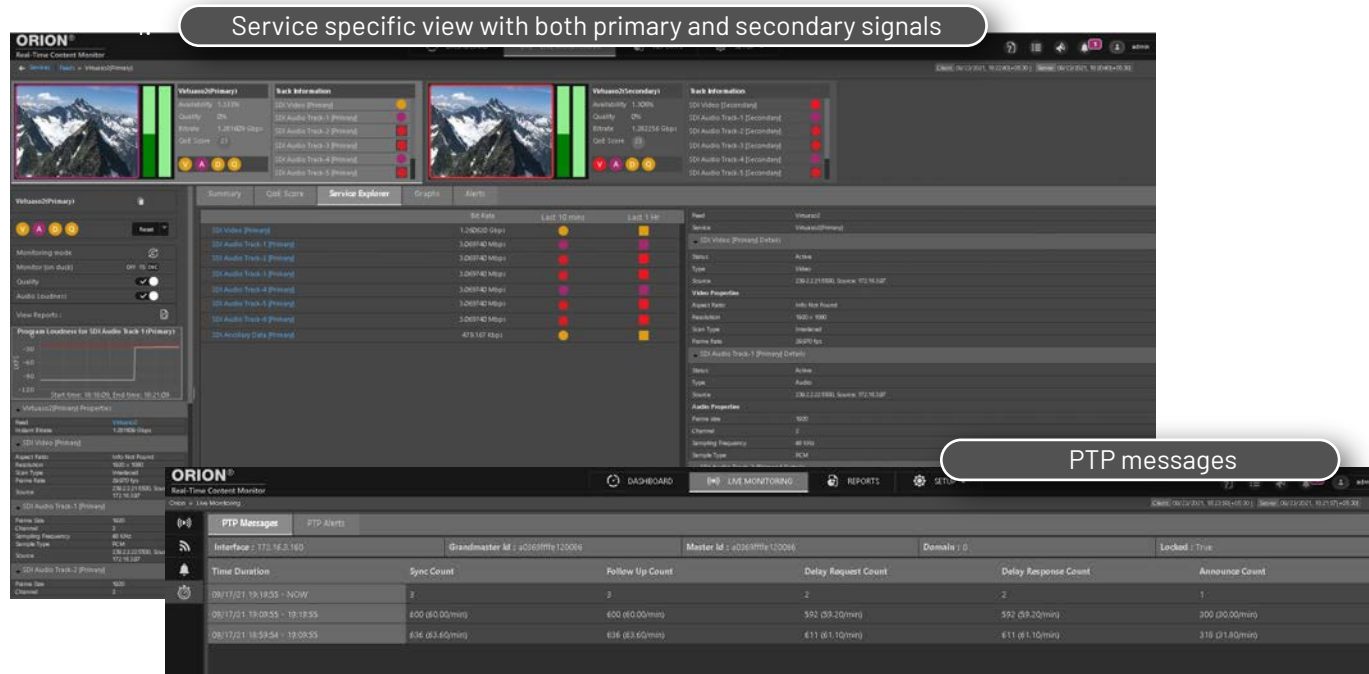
Service specific view with both primary and secondary signals

ORION®
Real-Time Content Monitor

Virtuoso2(Primary)

Track Information
SDI Video [Primary]
SDI Audio Track-1 [Primary]
SDI Audio Track-2 [Primary]
SDI Audio Track-3 [Primary]
SDI Audio Track-4 [Primary]
SDI Audio Track-5 [Primary]

Virtuoso2(Secondary)

Track Information
SDI Video [Secondary]
SDI Audio Track-1 [Secondary]
SDI Audio Track-2 [Secondary]
SDI Audio Track-3 [Secondary]
SDI Audio Track-4 [Secondary]
SDI Audio Track-5 [Secondary]

V A D Q

Virtuoso2(Primary)
Reset
Monitoring mode
Monitor (on duck)
Quality
Audio Loudness
View Reports :
Program Loudness for SDI Audio Track-1 (Primary)

Summary | QoE Score | Service Explorer | Graphs | Alerts

| | Bit Rate | Last 10 mins | Last 1 Hr |
|---|---|---|---|
| SDI Video [Primary] | 1.260620 Gbps | | |
| SDI Audio Track-1 [Primary] | 3.069740 Mbps | | |
| SDI Audio Track-2 [Primary] | 3.069740 Mbps | | |
| SDI Audio Track-3 [Primary] | 3.069740 Mbps | | |
| SDI Audio Track-4 [Primary] | 3.069740 Mbps | | |
| SDI Audio Track-5 [Primary] | 3.069740 Mbps | | |
| SDI Audio Track-6 [Primary] | 3.069740 Mbps | | |
| SDI Ancillary Data [Primary] | 479.167 Kbps | | |

Feed Virtuoso2
Service Virtuoso2(Primary)
SDI Video [Primary] Details
Status Active
Type Video
Video Properties
Aspect Ratio Info Not Found
Resolution 1920 x 1080
Scan Type Interlaced
SDI Audio Track-1 [Primary] Details
Status Active
Type Audio
Audio Properties
Channel 2
Sampling Frequency 48 kHz
Sample Type PCM

PTP messages

ORION®
Real-Time Content Monitor
DASHBOARD | LIVE MONITORING | REPORTS | SETUP
Orion » Live Monitoring

PTP Messages | PTP Alerts

Interface : 172.16.2.160 | Grandmaster Id : a0369ffffe120086 | Master Id : a0369ffffe120086 | Domain : 0 | Locked : True

| Time Duration | Sync Count | Follow Up Count | Delay Request Count | Delay Response Count | Announce Count |
|---|---|---|---|---|---|
| 09/17/21 19:19:55 - NOW | 3 | 3 | 2 | 2 | 1 |
| 09/17/21 19:09:55 - 19:19:55 | 600 (60.00/min) | 600 (60.00/min) | 592 (59.20/min) | 592 (59.20/min) | 300 (30.00/min) |
| 09/17/21 18:59:54 - 19:09:55 | 636 (63.60/min) | 636 (63.60/min) | 611 (61.10/min) | 611 (61.10/min) | 318 (31.80/min) |